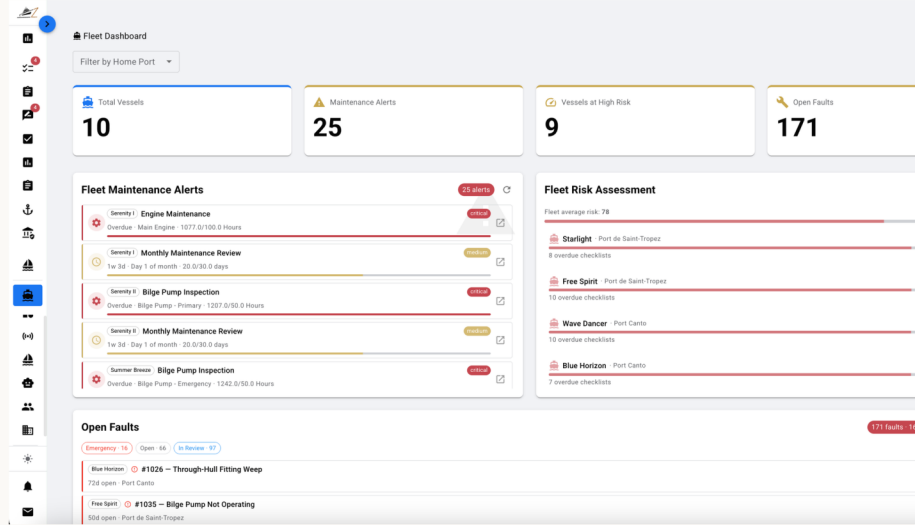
4

4

Fleet Dashboard

Filter by Home Port

Total Vessels
10

Maintenance Alerts
25

Vessels at High Risk
9

Open Faults
171

Fleet Maintenance Alerts
25 alerts

Serenity I Engine Maintenance
critical
Overdue · Main Engine · 1077.0/100.0 Hours

Serenity I Monthly Maintenance Review
medium
1w 3d · Day 1 of month · 20.0/30.0 days

Serenity II Bilge Pump Inspection
critical
Overdue · Bilge Pump - Primary · 1207.0/50.0 Hours

Serenity II Monthly Maintenance Review
medium
1w 3d · Day 1 of month · 20.0/30.0 days

Summer Breeze Bilge Pump Inspection
critical
Overdue · Bilge Pump - Emergency · 1242.0/50.0 Hours

Fleet Risk Assessment

Fleet average risk: 78

Starlight · Port de Saint-Tropez
8 overdue checklists

Free Spirit · Port de Saint-Tropez
10 overdue checklists

Wave Dancer · Port Canto
10 overdue checklists

Blue Horizon · Port Canto
7 overdue checklists

Open Faults
171 faults · 1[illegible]

Emergency · 16
Open · 66
In Review · 97

Blue Horizon #1026 — Through-Hull Fitting Weep
72d open · Port Canto

Free Spirit #1035 — Bilge Pump Not Operating
50d open · Port de Saint-Tropez